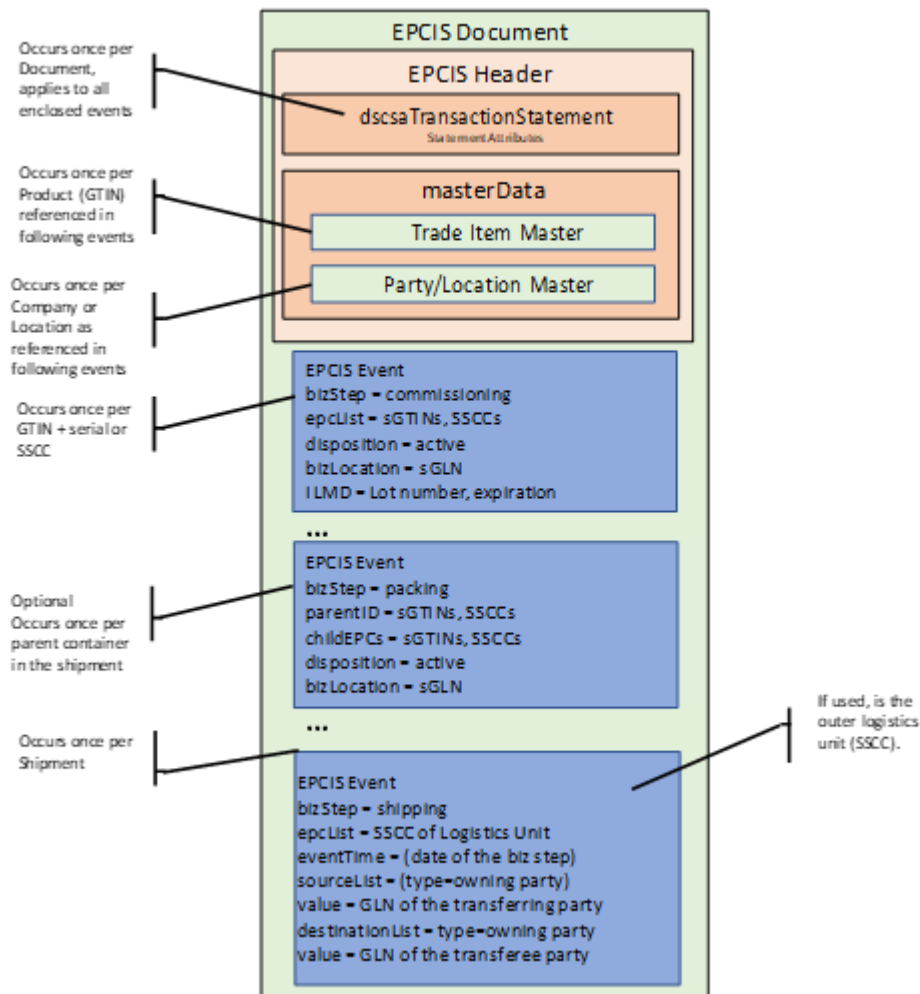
EPCIS Document

EPCIS Header

dscsaTransactionStatement
Statement Attributes

masterData

Trade Item Master

Party/Location Master

Occurs once per Document, applies to all enclosed events

Occurs once per Product (GTIN) referenced in following events

Occurs once per Company or Location as referenced in following events

Occurs once per GTIN + serial or SSCC

EPCIS Event
bizStep = commissioning
epcList = sGTINs, SSCCs
disposition = active
bizLocation = sGLN
ILMD = Lot number, expiration

...

Optional
Occurs once per parent container in the shipment

EPCIS Event
bizStep = packing
parentID = sGTINs, SSCCs
childEPCs = sGTINs, SSCCs
disposition = active
bizLocation = sGLN

...

Occurs once per Shipment

EPCIS Event
bizStep = shipping
epcList = SSCC of Logistics Unit
eventTime = (date of the biz step)
sourceList = (type=owning party)
value = GLN of the transferring party
destinationList = type=owning party
value = GLN of the transferee party

If used, is the outer logistics unit (SSCC).